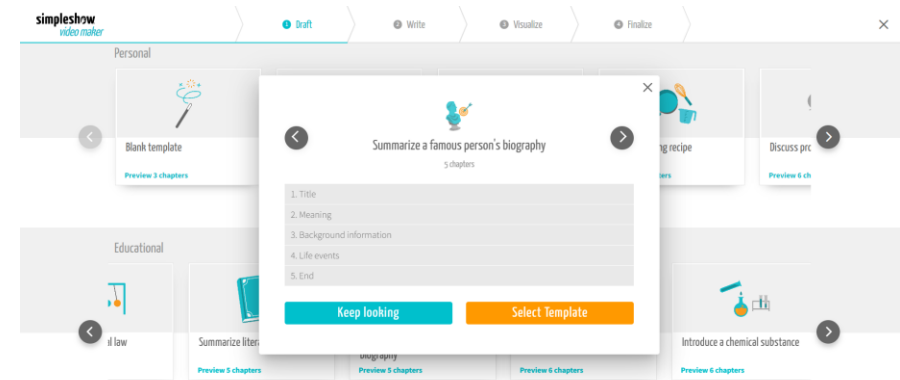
simpleshow
video maker

1 Draft
2 Write
3 Visualize
4 Finalize

Personal

Blank template
Preview 3 chapters

ng recipe
ters

Discuss pro
Preview 6 ch

Summarize a famous person's biography
5 chapters

1. Title
2. Meaning
3. Background information
4. Life events
5. End

Keep looking
Select Template

Educational

l law

Summarize litera
Preview 5 chapters

biography
Preview 5 chapters

Preview 6 chapters

Introduce a chemical substance
Preview 6 chapters